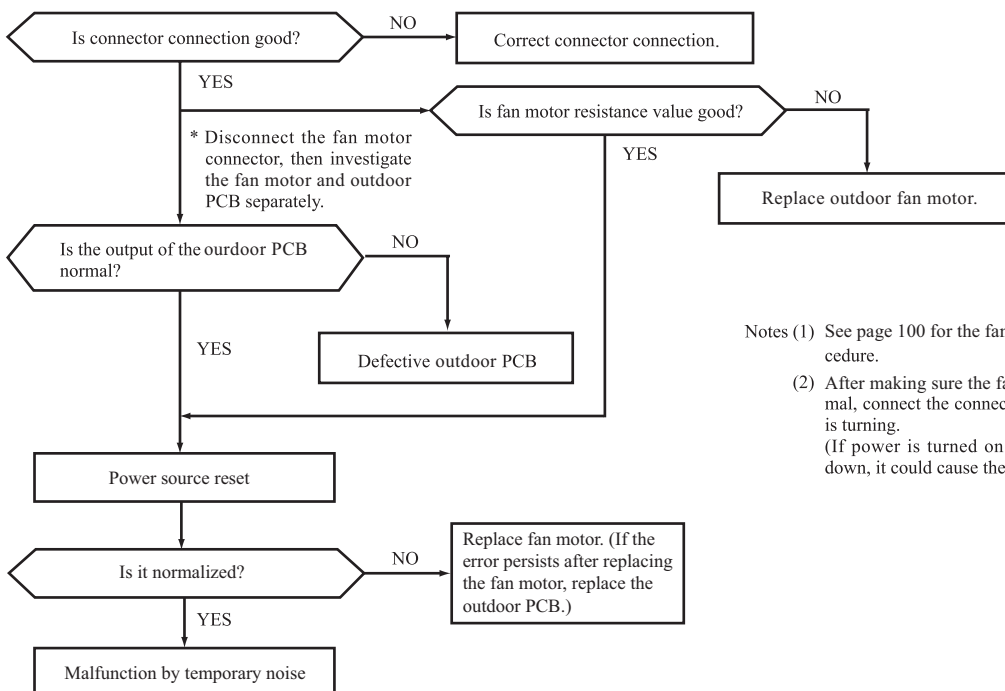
Is connector connection good?

NO

Correct connector connection.

YES

Is fan motor resistance value good?

NO

* Disconnect the fan motor connector, then investigate the fan motor and outdoor PCB separately.

YES

Replace outdoor fan motor.

Is the output of the ourdoor PCB normal?

NO

YES

Defective outdoor PCB

Notes (1) See page 100 for the fan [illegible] cedure.

(2) After making sure the fa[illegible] mal, connect the connec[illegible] is turning. (If power is turned on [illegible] down, it could cause the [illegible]

Power source reset

Is it normalized?

NO

Replace fan motor. (If the error persists after replacing the fan motor, replace the outdoor PCB.)

YES

Malfunction by temporary noise